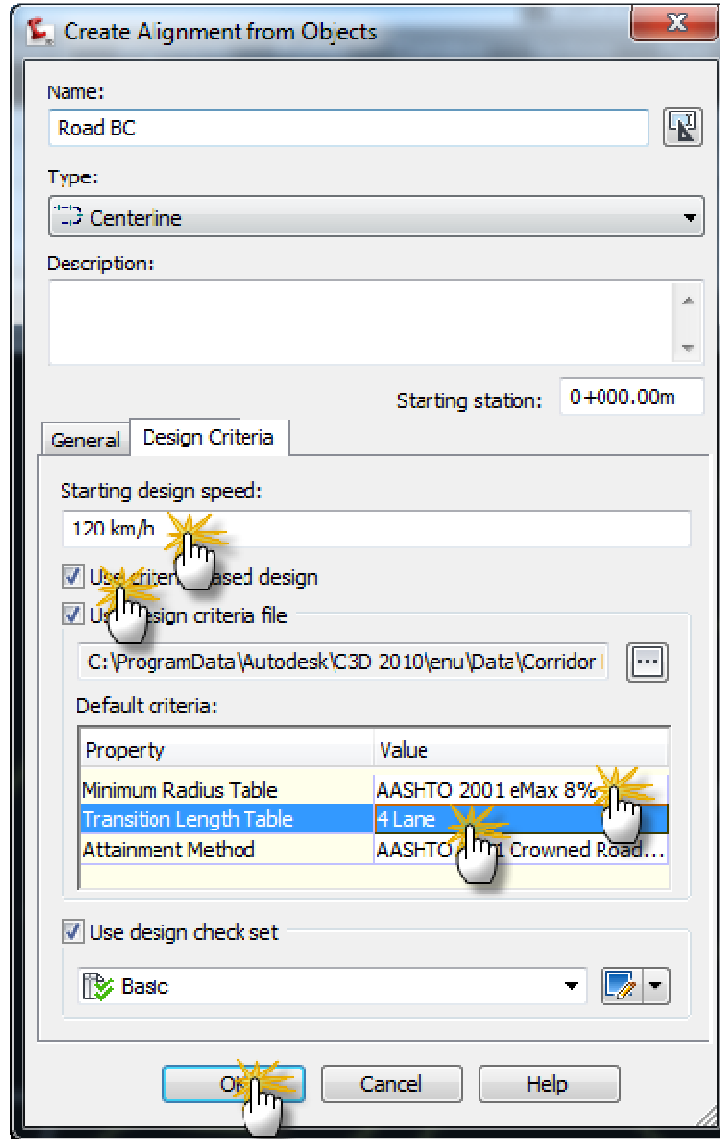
Create Alignment from Objects

Name:

Road BC

Type:

Centerine

Description:

Starting station: 0+000.00m

General

Design Criteria

Starting design speed:

120 km/h

Use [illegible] design

Use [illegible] criteria file

C:\ProgramData\Autodesk\C3D 2010\enu\Data\Corridor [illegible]

Default criteria:

| Property | Value |
|---|---|
| Minimum Radius Table | AASHTO 2001 eMax 8% |
| Transition Length Table | 4 Lane |
| Attainment Method | AASHTO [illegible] Crowned Road... |

Use design check set

Basic

O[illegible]

Cancel

Help